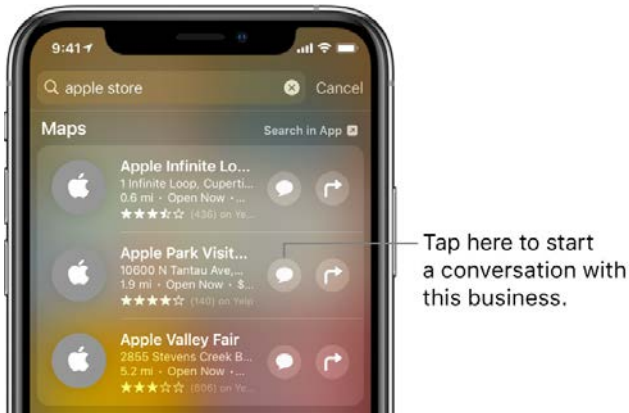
9:41

apple store

Cancel

Maps

Search in App

Apple Infinite Lo...
1 Infinite Loop, Cuperti...
0.6 mi · Open Now · ...
★★★★☆ (436) on Ye...

Apple Park Visit...
10600 N Tantau Ave,...
1.9 mi · Open Now · $...
★★★★☆ (140) on Yelp

Apple Valley Fair
2855 Stevens Creek B...
5.2 mi · Open Now · ...
★★★☆☆ (606) on Ye...

Tap here to start a conversation with this business.